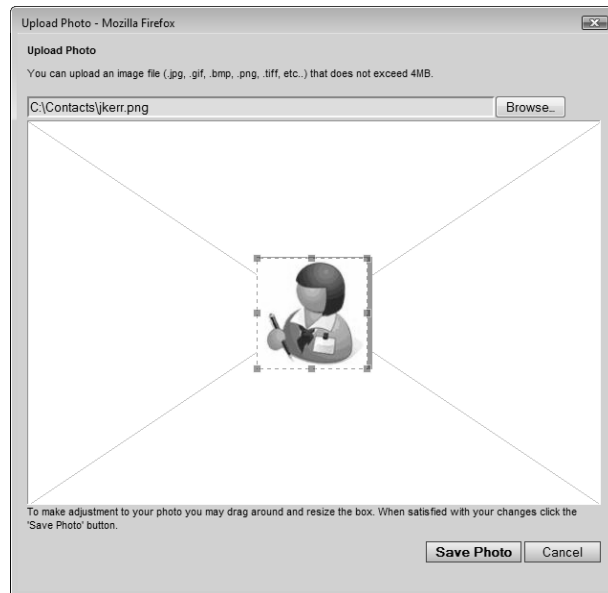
Upload Photo - Mozilla Firefox

Upload Photo

You can upload an image file (.jpg, .gif, .bmp, .png, .tiff, etc..) that does not exceed 4MB.

C:\Contacts\jkerr.png

Browse..

To make adjustment to your photo you may drag around and resize the box. When satisfied with your changes click the 'Save Photo' button.

Save Photo

Cancel